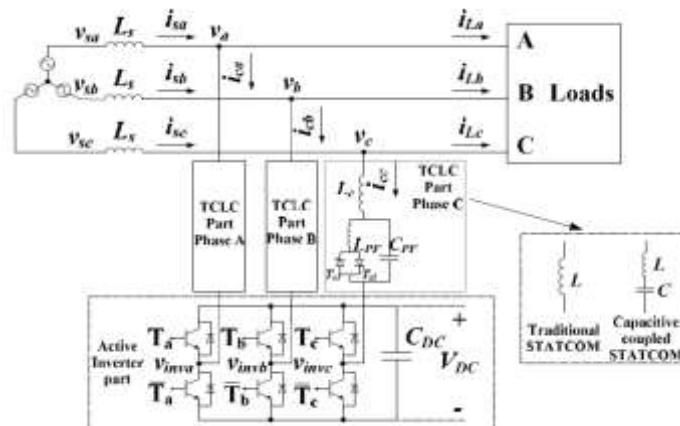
$v_{sa}$ $L_s$ $i_{sa}$ $v_a$ $i_{La}$ A
$i_{ca}$
$v_{sb}$ $L_s$ $i_{sb}$ $v_b$ $i_{Lb}$ B Loads
$i_{cb}$
$v_{sc}$ $L_s$ $i_{sc}$ $v_c$ $i_{Lc}$ C
$i_{cc}$
TCLC Part Phase A
TCLC Part Phase B
$L_c$
TCLC Part Phase C
$L_{PF}$ $C_{PF}$
$T_{c1}$ $T_{c2}$
$L$
Traditional STATCOM
$L$
$C$
Capacitive coupled STATCOM
Active Inverter part
$T_a$ $T_b$ $T_c$
$v_{inva}$ $v_{invb}$ $v_{invc}$
$\overline{T_a}$ $\overline{T_b}$ $\overline{T_c}$
$C_{DC}$ + $V_{DC}$ -